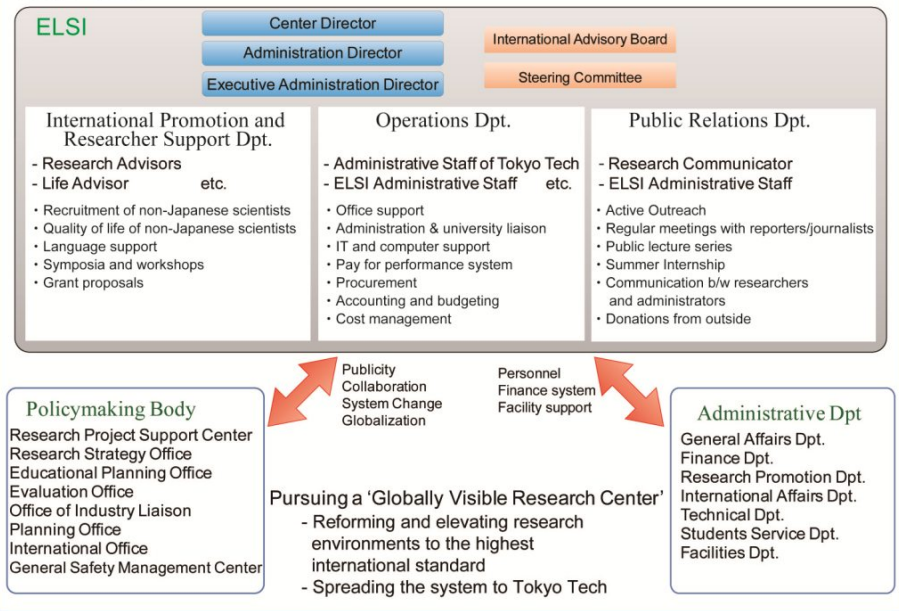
ELSI

Center Director
Administration Director
Executive Administration Director

International Advisory Board
Steering Committee

International Promotion and Researcher Support Dpt.

- Research Advisors
- Life Advisor etc.

・Recruitment of non-Japanese scientists
・Quality of life of non-Japanese scientists
・Language support
・Symposia and workshops
・Grant proposals

Operations Dpt.

- Administrative Staff of Tokyo Tech
- ELSI Administrative Staff etc.

・Office support
・Administration & university liaison
・IT and computer support
・Pay for performance system
・Procurement
・Accounting and budgeting
・Cost management

Public Relations Dpt.

- Research Communicator
- ELSI Administrative Staff

・Active Outreach
・Regular meetings with reporters/journalists
・Public lecture series
・Summer Internship
・Communication b/w researchers and administrators
・Donations from outside

Publicity
Collaboration
System Change
Globalization

Personnel
Finance system
Facility support

Policymaking Body

Research Project Support Center
Research Strategy Office
Educational Planning Office
Evaluation Office
Office of Industry Liaison
Planning Office
International Office
General Safety Management Center

Pursuing a 'Globally Visible Research Center'
- Reforming and elevating research environments to the highest international standard
- Spreading the system to Tokyo Tech

Administrative Dpt

General Affairs Dpt.
Finance Dpt.
Research Promotion Dpt.
International Affairs Dpt.
Technical Dpt.
Students Service Dpt.
Facilities Dpt.